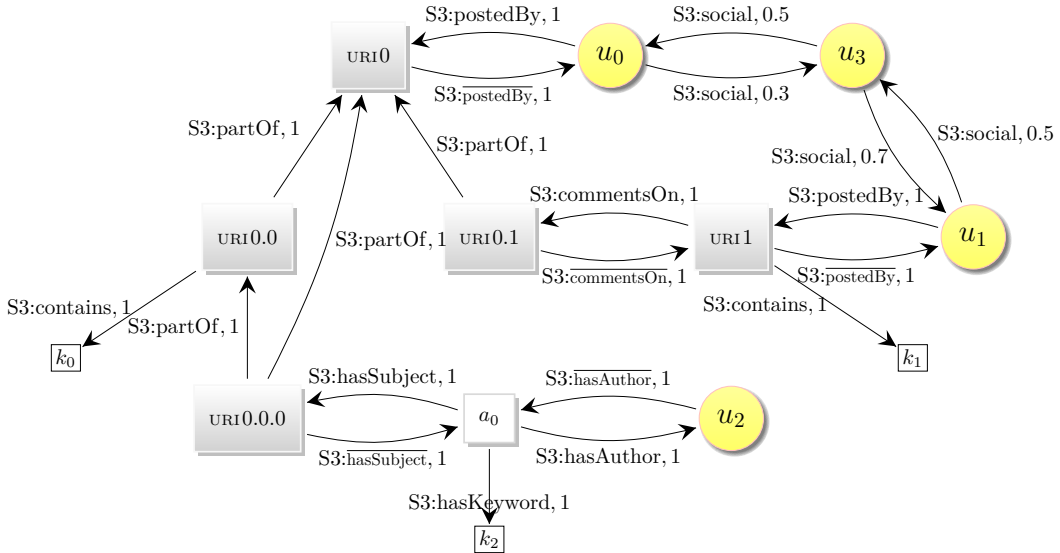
URI0

$u_0$

$u_3$

S3:postedBy, 1

S3:$\overline{\text{postedBy}}$, 1

S3:social, 0.5

S3:social, 0.3

S3:partOf, 1

S3:partOf, 1

S3:social, 0.7

S3:social, 0.5

URI0.0

S3:partOf, 1

URI0.1

S3:commentsOn, 1

URI1

S3:postedBy, 1

$u_1$

S3:$\overline{\text{commentsOn}}$, 1

S3:$\overline{\text{postedBy}}$, 1

S3:contains, 1

S3:partOf, 1

S3:contains, 1

$k_0$

$k_1$

S3:hasSubject, 1

S3:$\overline{\text{hasAuthor}}$, 1

URI0.0.0

$a_0$

$u_2$

S3:$\overline{\text{hasSubject}}$, 1

S3:hasAuthor, 1

S3:hasKeyword, 1

$k_2$